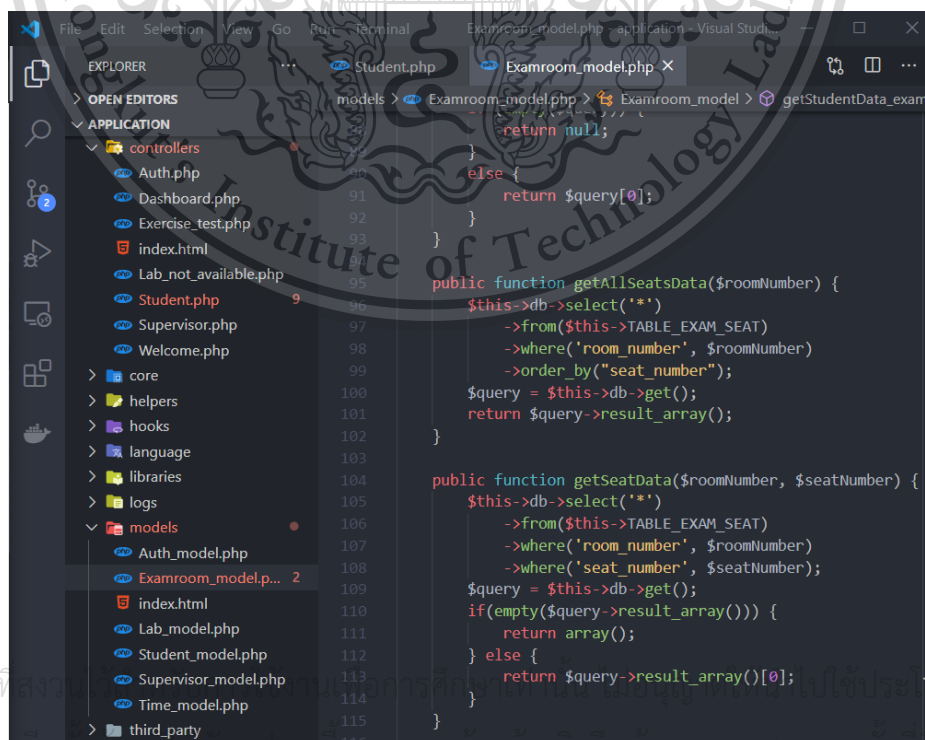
File Edit Selection View Go Run Terminal Examroom_model.php - application - Visual Studi...

EXPLORER ...
Student.php
Examroom_model.php ×

OPEN EDITORS
APPLICATION
controllers
Auth.php
Dashboard.php
Exercise_test.php
index.html
Lab_not_available.php
Student.php 9
Supervisor.php
Welcome.php
core
helpers
hooks
language
libraries
logs
models
Auth_model.php
Examroom_model.p... 2
index.html
Lab_model.php
Student_model.php
Supervisor_model.php
Time_model.php
third_party

models > Examroom_model.php > Examroom_model > getStudentData_exam

return null;
}
90 else {
91 return $query[0];
92 }
93 }
94
95 public function getAllSeatsData($roomNumber) {
96 $this->db->select('*')
97 ->from($this->TABLE_EXAM_SEAT)
98 ->where('room_number', $roomNumber)
99 ->order_by("seat_number");
100 $query = $this->db->get();
101 return $query->result_array();
102 }
103
104 public function getSeatData($roomNumber, $seatNumber) {
105 $this->db->select('*')
106 ->from($this->TABLE_EXAM_SEAT)
107 ->where('room_number', $roomNumber)
108 ->where('seat_number', $seatNumber);
109 $query = $this->db->get();
110 if(empty($query->result_array())) {
111 return array();
112 } else {
113 return $query->result_array()[0];
114 }
115 }

Institute of Technology